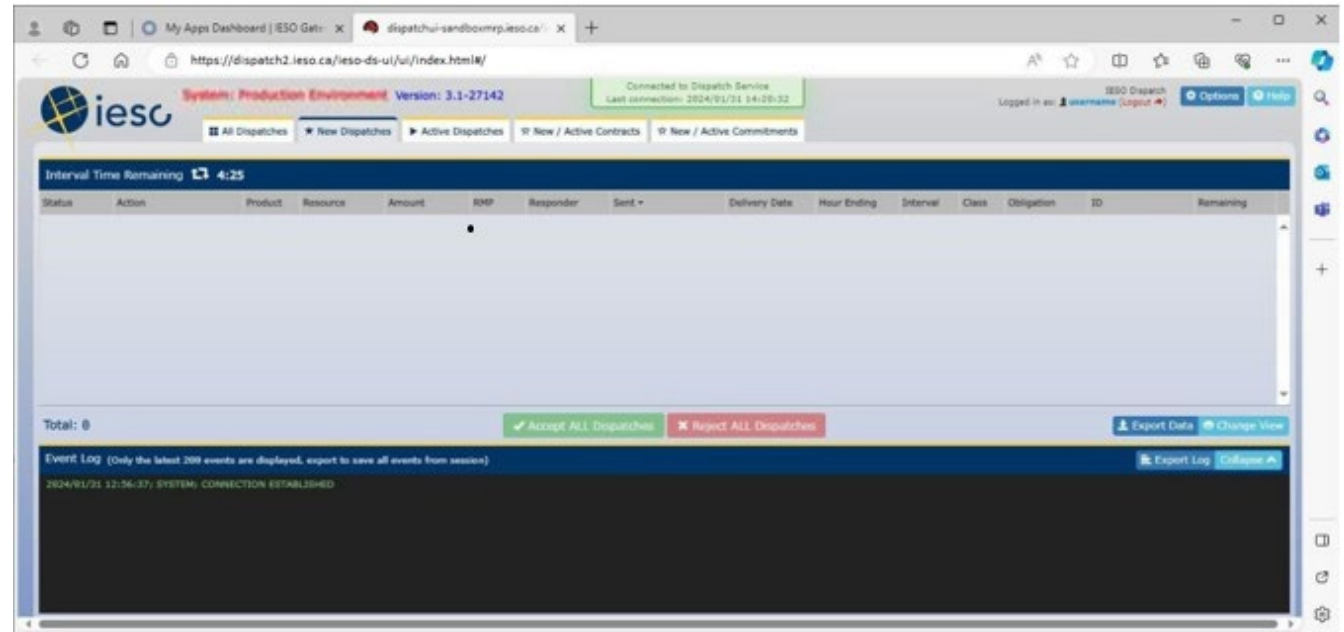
My Apps Dashboard | IESO Gat ×
dispatchui-sandboxmrp.ieso.ca/ ×
+

https://dispatch2.ieso.ca/ieso-ds-ui/ui/index.html#/

ieso

System: Production Environment Version: 3.1-27142

Connected to Dispatch Service
Last connection: 2024/01/31 14:20:32

IESO Dispatch
Logged in as: username (Logout)

Options
Help

All Dispatches
New Dispatches
Active Dispatches
New / Active Contracts
New / Active Commitments

Interval Time Remaining 4:25

| Status | Action | Product | Resource | Amount | RMP | Responder | Sent | Delivery Date | Hour Ending | Interval | Class | Obligation | ID | Remaining |
|---|---|---|---|---|---|---|---|---|---|---|---|---|---|---|

Total: 0

Accept ALL Dispatches
Reject ALL Dispatches

Export Data
Change View

Event Log (Only the latest 200 events are displayed, export to save all events from session)

Export Log
Collapse

2024/01/31 12:56:37: SYSTEM: CONNECTION ESTABLISHED